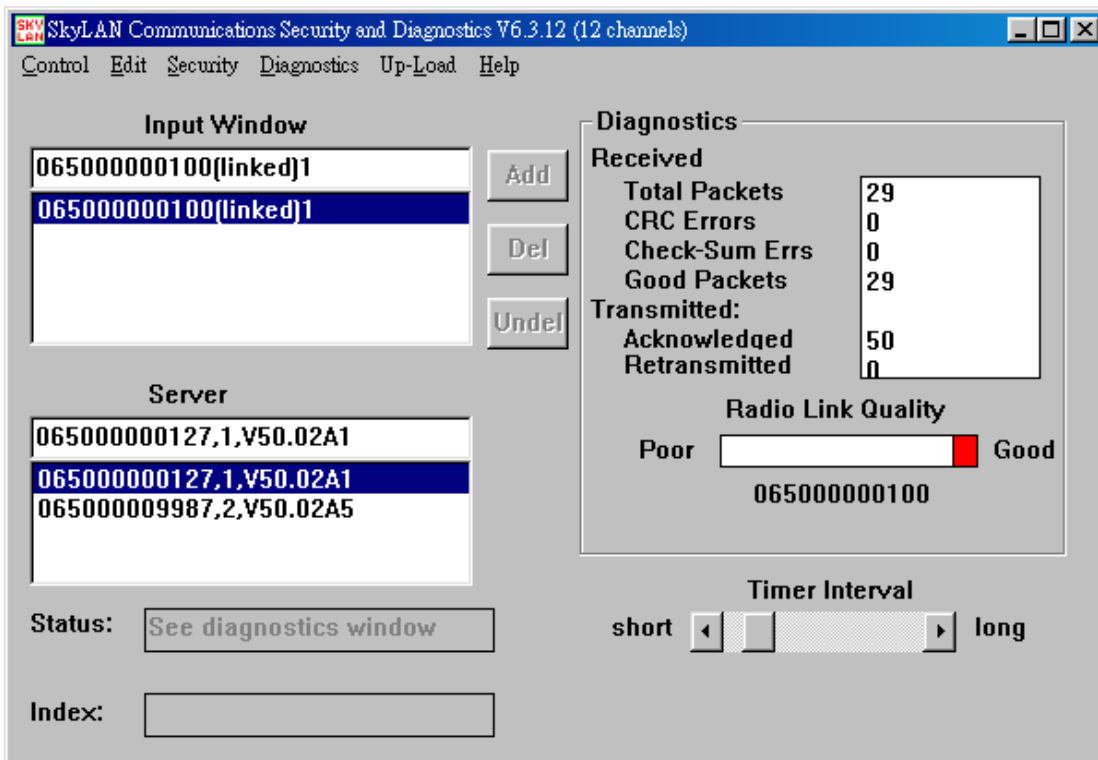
SKY LAN SkyLAN Communications Security and Diagnostics V6.3.12 (12 channels)

Control Edit Security Diagnostics Up-Load Help

Input Window

065000000100(linked)1

065000000100(linked)1

Add

Del

Undel

Diagnostics

Received

Total Packets 29
CRC Errors 0
Check-Sum Errs 0
Good Packets 29

Transmitted:

Acknowledged 50
Retransmitted 0

Radio Link Quality

Poor Good

065000000100

Server

065000000127,1,V50.02A1

065000000127,1,V50.02A1
065000009987,2,V50.02A5

Status: See diagnostics window

Timer Interval

short long

Index: